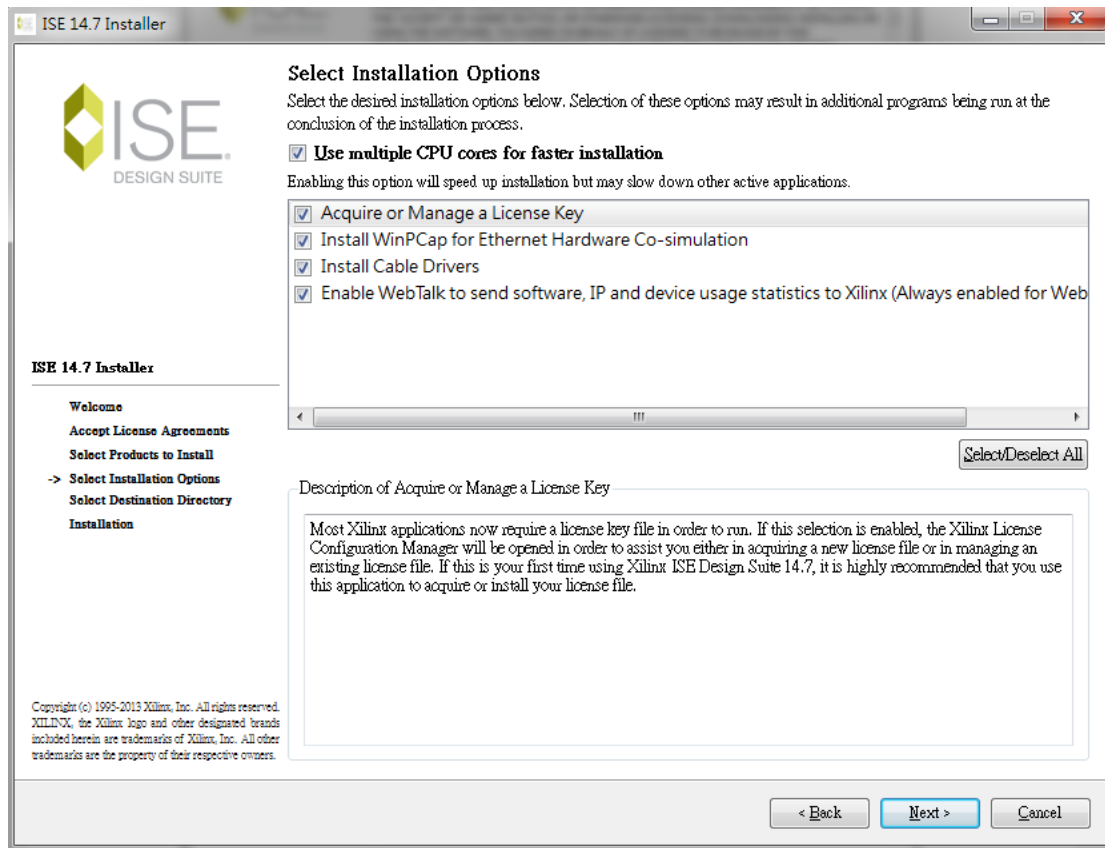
ISE 14.7 Installer

ISE
DESIGN SUITE

ISE 14.7 Installer

Welcome
Accept License Agreements
Select Products to Install
-> Select Installation Options
Select Destination Directory
Installation

Copyright (c) 1995-2013 Xilinx, Inc. All rights reserved. XILINX, the Xilinx logo and other designated brands included herein are trademarks of Xilinx, Inc. All other trademarks are the property of their respective owners.

Select Installation Options

Select the desired installation options below. Selection of these options may result in additional programs being run at the conclusion of the installation process.

Use multiple CPU cores for faster installation

Enabling this option will speed up installation but may slow down other active applications.

Acquire or Manage a License Key
Install WinPCap for Ethernet Hardware Co-simulation
Install Cable Drivers
Enable WebTalk to send software, IP and device usage statistics to Xilinx (Always enabled for Web

Select/Deselect All

Description of Acquire or Manage a License Key

Most Xilinx applications now require a license key file in order to run. If this selection is enabled, the Xilinx License Configuration Manager will be opened in order to assist you either in acquiring a new license file or in managing an existing license file. If this is your first time using Xilinx ISE Design Suite 14.7, it is highly recommended that you use this application to acquire or install your license file.

< Back
Next >
Cancel